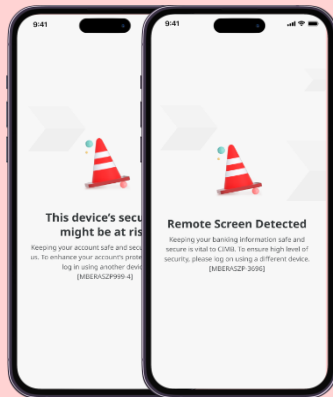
9:41

This device's secu might be at ris

Keeping your account safe and secu us. To enhance your account's prote log in using another devic [MBERASZP999-4]

9:41

Remote Screen Detected

Keeping your banking information safe and secure is vital to CIMB. To ensure high level of security, please log on using a different device. [MBERASZP-3696]